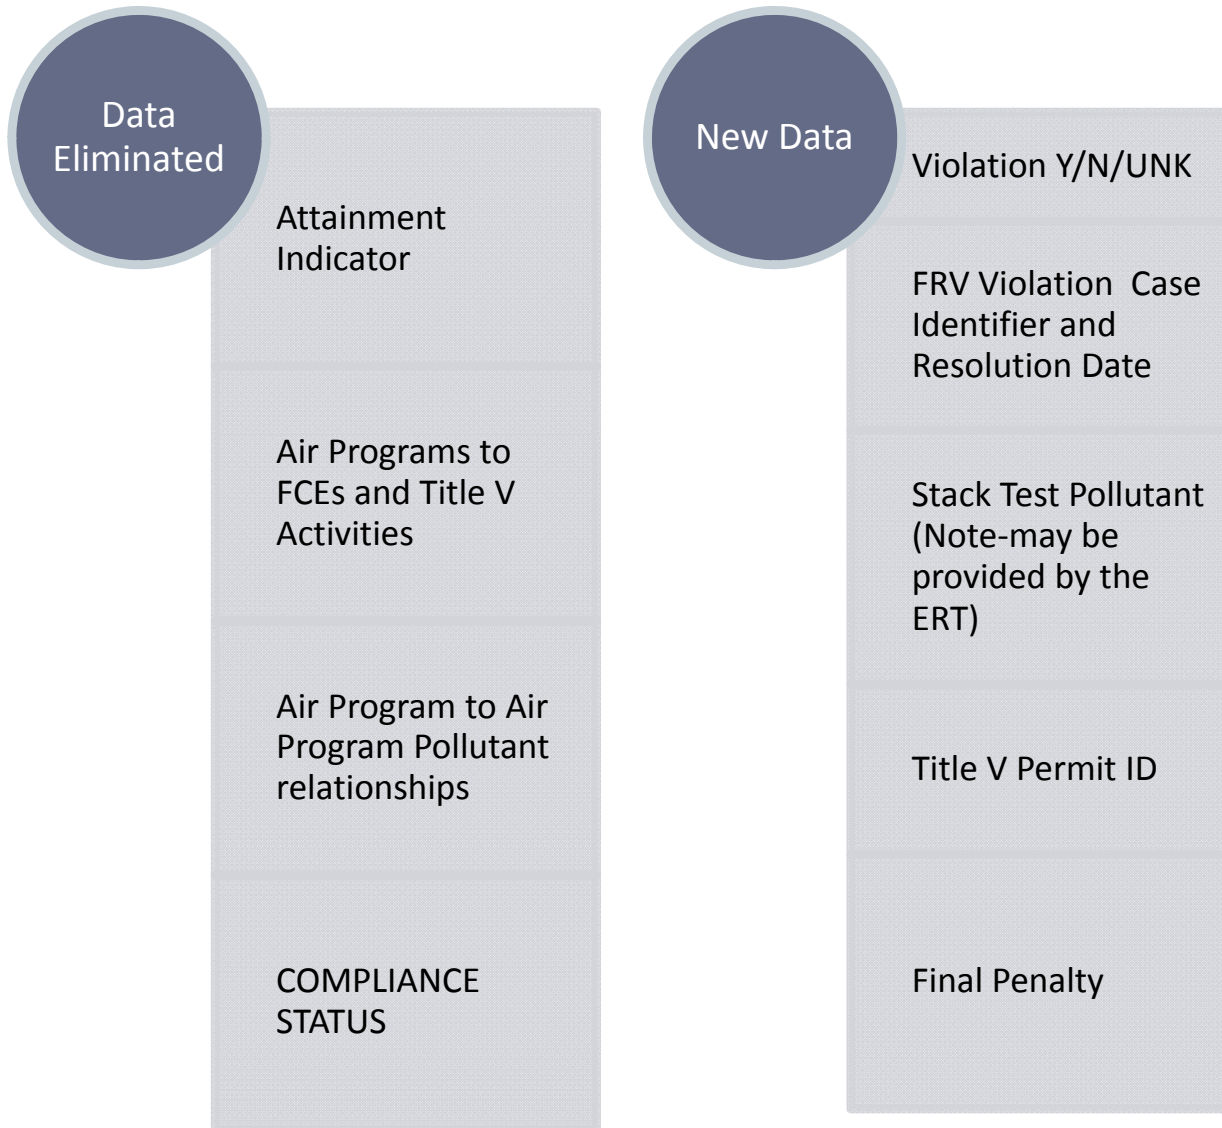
Data Eliminated

Attainment Indicator

Air Programs to FCEs and Title V Activities

Air Program to Air Program Pollutant relationships

COMPLIANCE STATUS

New Data

Violation Y/N/UNK

FRV Violation Case Identifier and Resolution Date

Stack Test Pollutant (Note-may be provided by the ERT)

Title V Permit ID

Final Penalty